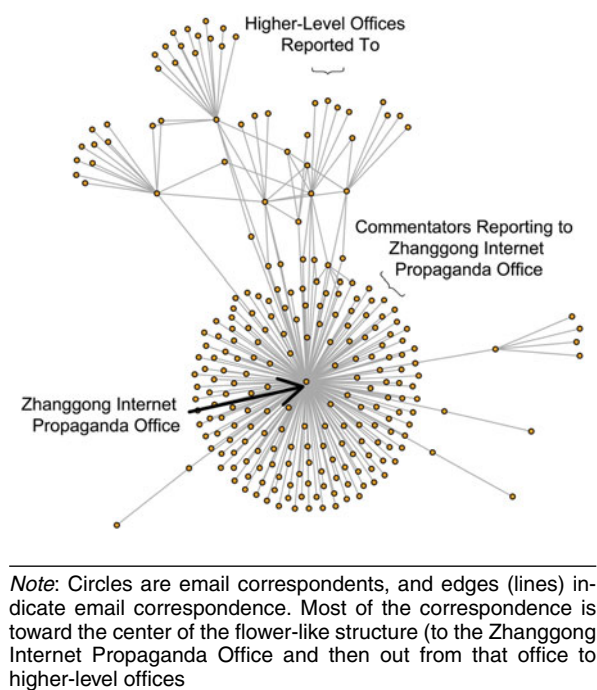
Higher-Level Offices Reported To

Commentators Reporting to Zhanggong Internet Propaganda Office

Zhanggong Internet Propaganda Office

*Note*: Circles are email correspondents, and edges (lines) indicate email correspondence. Most of the correspondence is toward the center of the flower-like structure (to the Zhanggong Internet Propaganda Office and then out from that office to higher-level offices